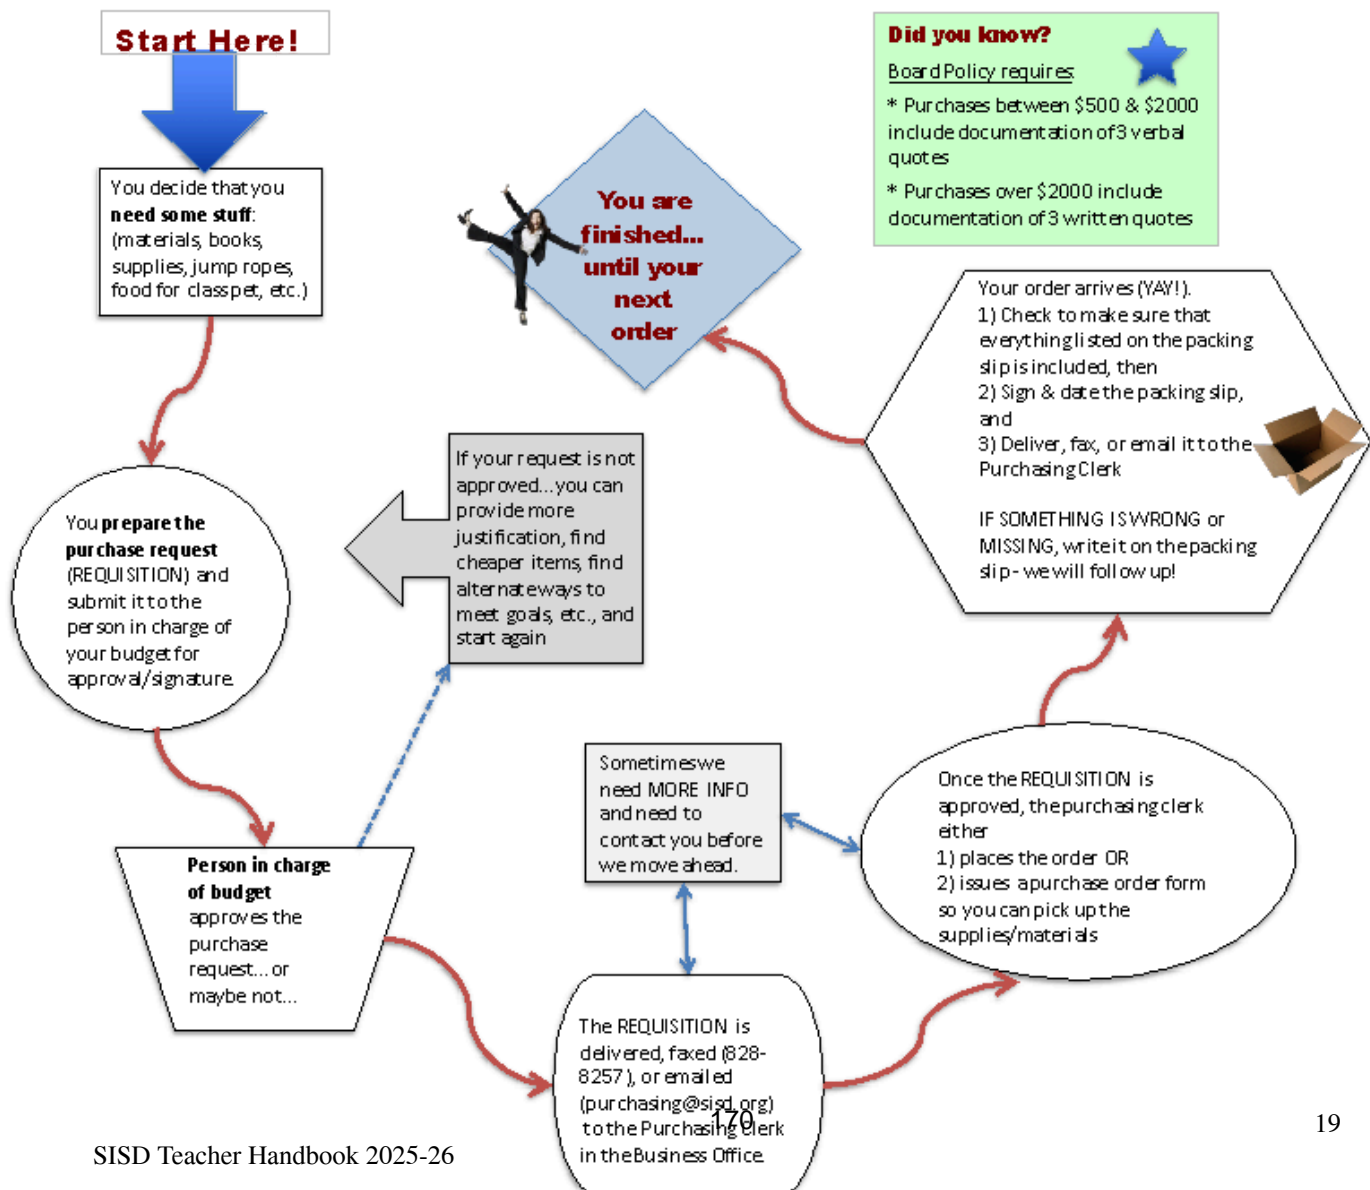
Start Here!

You decide that you **need some stuff**: (materials, books, supplies, jump ropes, food for class pet, etc.)

You **prepare the purchase request** (REQUISITION) and submit it to the person in charge of your budget for approval/signature.

**Person in charge of budget** approves the purchase request... or maybe not...

If your request is not approved...you can provide more justification, find cheaper items, find alternate ways to meet goals, etc., and start again

You are finished... until your next order

Did you know?

Board Policy requires:

* Purchases between \$500 & \$2000 include documentation of 3 verbal quotes

* Purchases over \$2000 include documentation of 3 written quotes

Your order arrives (YAY!).
1) Check to make sure that everything listed on the packing slip is included, then
2) Sign & date the packing slip, and
3) Deliver, fax, or email it to the Purchasing Clerk

IF SOMETHING IS WRONG or MISSING, write it on the packing slip - we will follow up!

Sometimes we need MORE INFO and need to contact you before we move ahead.

Once the REQUISITION is approved, the purchasing clerk either
1) places the order OR
2) issues a purchase order form so you can pick up the supplies/materials

The REQUISITION is delivered, faxed (828-8257), or emailed (purchasing@sisd.org) to the Purchasing Clerk in the Business Office

170

19

SISD Teacher Handbook 2025-26